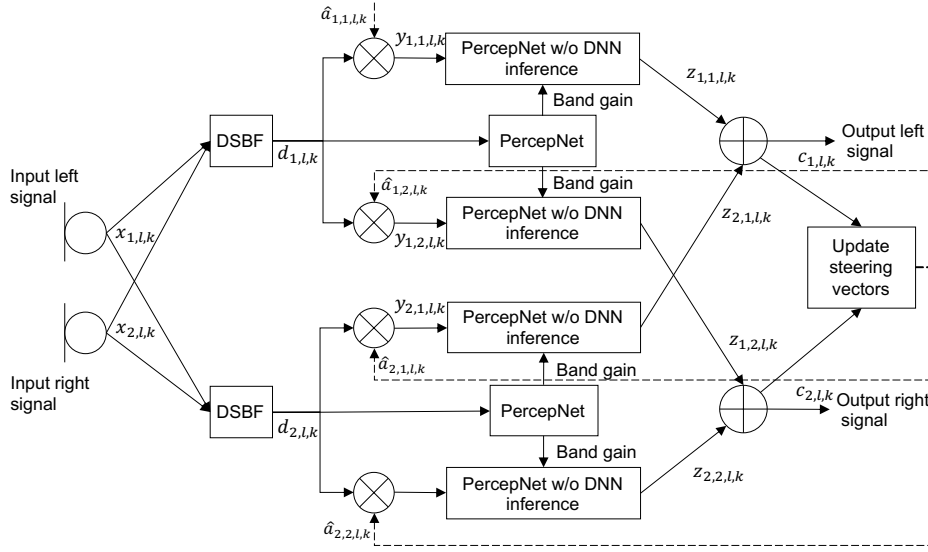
$\hat{a}_{1,1,l,k}$

$y_{1,1,l,k}$

PercepNet w/o DNN inference

$z_{1,1,l,k}$

Band gain

DSBF

$d_{1,l,k}$

PercepNet

Output left signal

$c_{1,l,k}$

Input left signal

$\hat{a}_{1,2,l,k}$

Band gain

$x_{1,l,k}$

$y_{1,2,l,k}$

PercepNet w/o DNN inference

$z_{2,1,l,k}$

Update steering vectors

$x_{2,l,k}$

$y_{2,1,l,k}$

PercepNet w/o DNN inference

$z_{1,2,l,k}$

$\hat{a}_{2,1,l,k}$

Band gain

Input right signal

DSBF

$d_{2,l,k}$

PercepNet

$c_{2,l,k}$

Output right signal

Band gain

PercepNet w/o DNN inference

$z_{2,2,l,k}$

$\hat{a}_{2,2,l,k}$